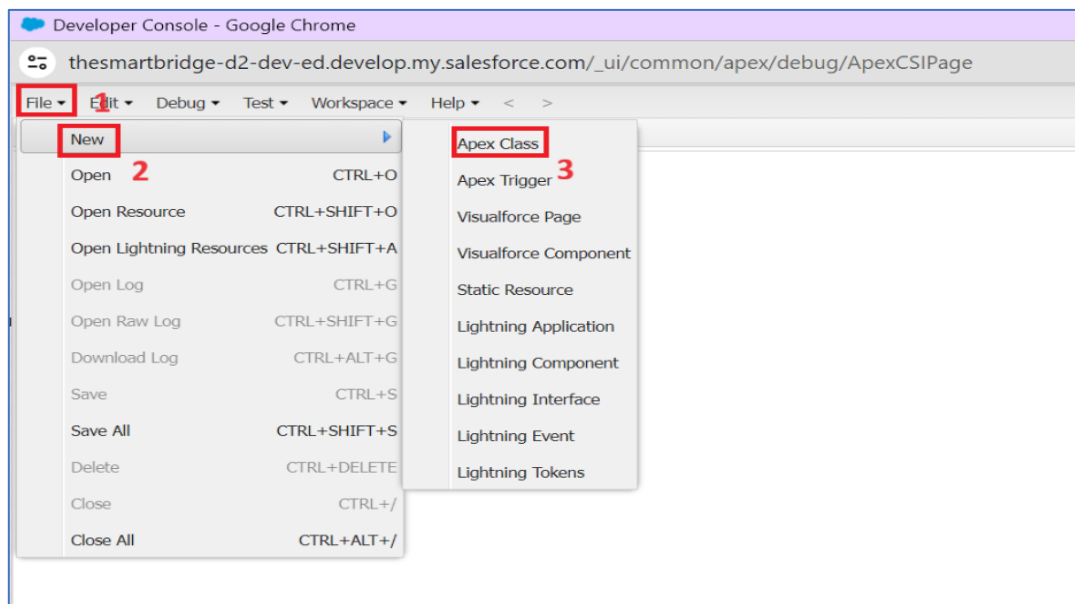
Developer Console - Google Chrome

thesmartbridge-d2-dev-ed.develop.my.salesforce.com/_ui/common/apex/debug/ApexCSIPage

File 1 Edit Debug Test Workspace Help < >

New 2
Open CTRL+O
Open Resource CTRL+SHIFT+O
Open Lightning Resources CTRL+SHIFT+A
Open Log CTRL+G
Open Raw Log CTRL+SHIFT+G
Download Log CTRL+ALT+G
Save CTRL+S
Save All CTRL+SHIFT+S
Delete CTRL+DELETE
Close CTRL+/
Close All CTRL+ALT+/

Apex Class 3
Apex Trigger
Visualforce Page
Visualforce Component
Static Resource
Lightning Application
Lightning Component
Lightning Interface
Lightning Event
Lightning Tokens